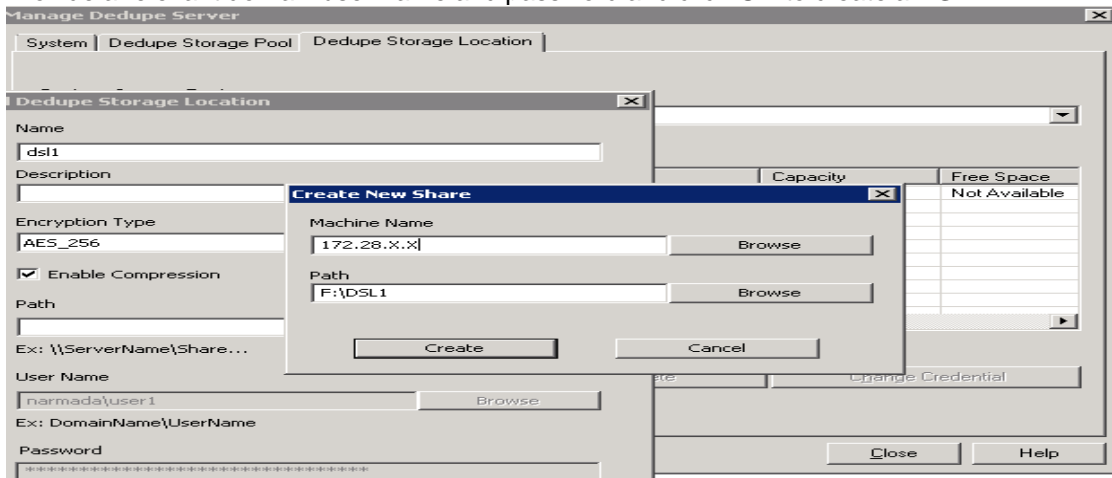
Manage Dedupe Server

System | Dedupe Storage Pool | Dedupe Storage Location

Dedupe Storage Location

Name

dsl1

Description

Encryption Type

AES_256

Enable Compression

Path

Ex: \\ServerName\Share...

User Name

narmada\user1

Browse

Ex: DomainName\UserName

Password

Capacity | Free Space
Not Available

Change Credential

Close

Help

Create New Share

Machine Name

172.28.X.X

Browse

Path

F:\DSL1

Browse

Create

Cancel